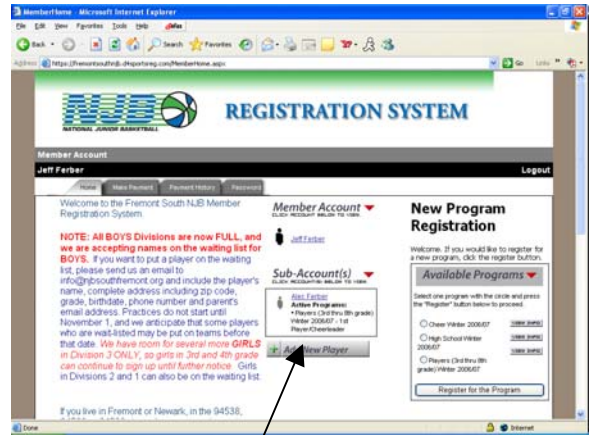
MemberHome - Microsoft Internet Explorer

File Edit View Favorites Tools Help

Back Search Favorites

Address https://fremontsouthnjb.nfsportsreg.com/MemberHome.aspx

Go Links

NJB

NATIONAL JUNIOR BASKETBALL

REGISTRATION SYSTEM

Member Account

Jeff Ferber

Logout

Home | Make Payment | Payment History | Password

Welcome to the Fremont South NJB Member Registration System.

NOTE: All BOYS Divisions are now FULL, and we are accepting names on the waiting list for BOYS. If you want to put a player on the waiting list, please send us an email to info@njbsouthfremont.org and include the player's name, complete address including zip code, grade, birthdate, phone number and parent's email address. Practices do not start until November 1, and we anticipate that some players who are wait-listed may be put on teams before that date. We have room for several more GIRLS in Division 3 ONLY, so girls in 3rd and 4th grade can continue to sign up until further notice. Girls in Divisions 2 and 1 can also be on the waiting list.

If you live in Fremont or Newark, in the 94538,

Member Account
CLICK ACCOUNT BELOW TO VIEW.

Jeff Ferber

Sub-Account(s)
CLICK ACCOUNT(S) BELOW TO VIEW.

Alec Ferber
Active Programs:
• Players (3rd thru 8th grade) Winter 2006/07 - 1st Player/Cheerleader

Add New Player

New Program Registration

Welcome. If you would like to register for a new program, click the register button.

Available Programs

Select one program with the circle and press the "Register" button below to proceed.

Cheer Winter 2006/07 view info

High School Winter 2006/07 view info

Players (3rd thru 8th grade) Winter 2006/07 view info

Register for the Program

Done

Internet